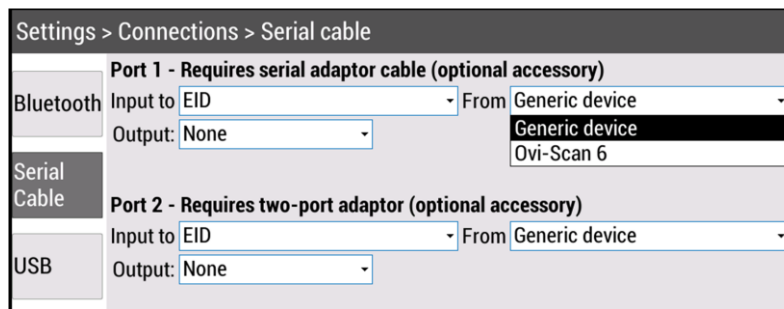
Settings > Connections > Serial cable

Bluetooth

Serial Cable

USB

Port 1 - Requires serial adaptor cable (optional accessory)

Input to EID

From Generic device

Generic device

Ovi-Scan 6

Output: None

Port 2 - Requires two-port adaptor (optional accessory)

Input to EID

From Generic device

Output: None